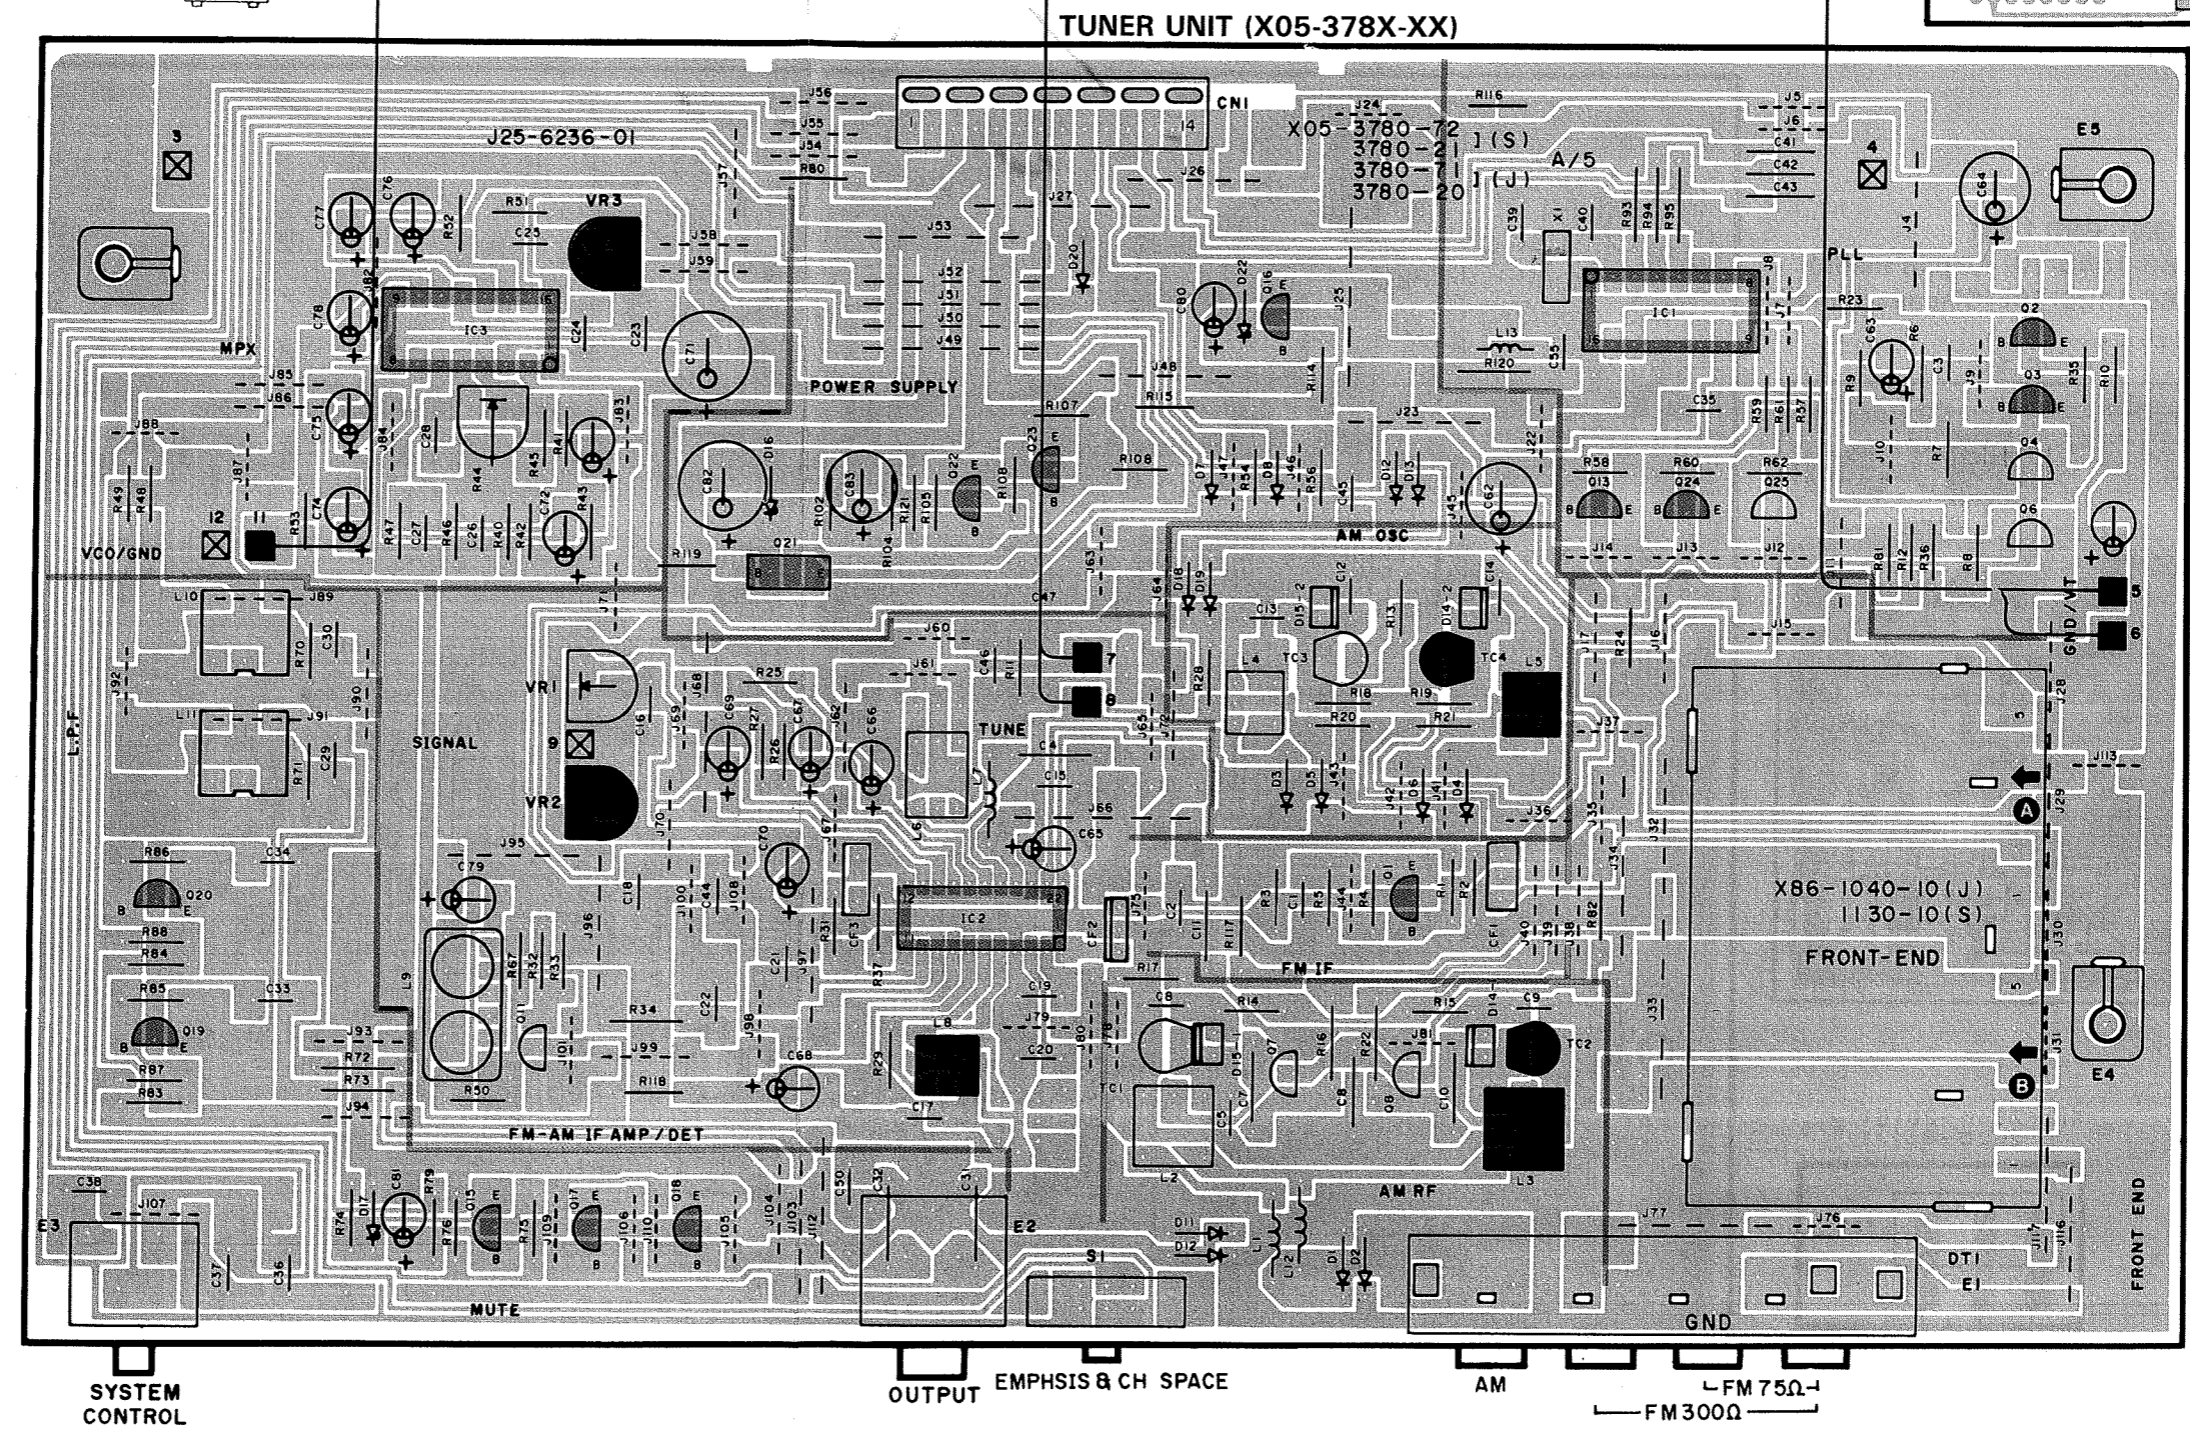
TUNER UNIT (X05-378X-XX)

CN1

J25-6236-01

X05-3780-72 ](S)
3780-21
3780-71 ](J)
3780-20

A/5

3

4

E5

VR3

MPX

IC3

IC1

PLL

POWER SUPPLY

12

11

VCO/GND

AM OSC

5

6

GND/VT

7

8

L.P.F

VR1

TUNE

SIGNAL

9

VR2

A

X86-1040-10(J)
1130-10(S)

FRONT-END

IC2

FM IF

B

E4

FM-AM IF AMP/DET

AM RF

E3

E2

S1

MUTE

DT1

E1

GND

FRONT END

SYSTEM CONTROL

OUTPUT

EMPHSIS & CH SPACE

AM

FM 75Ω

FM 300Ω